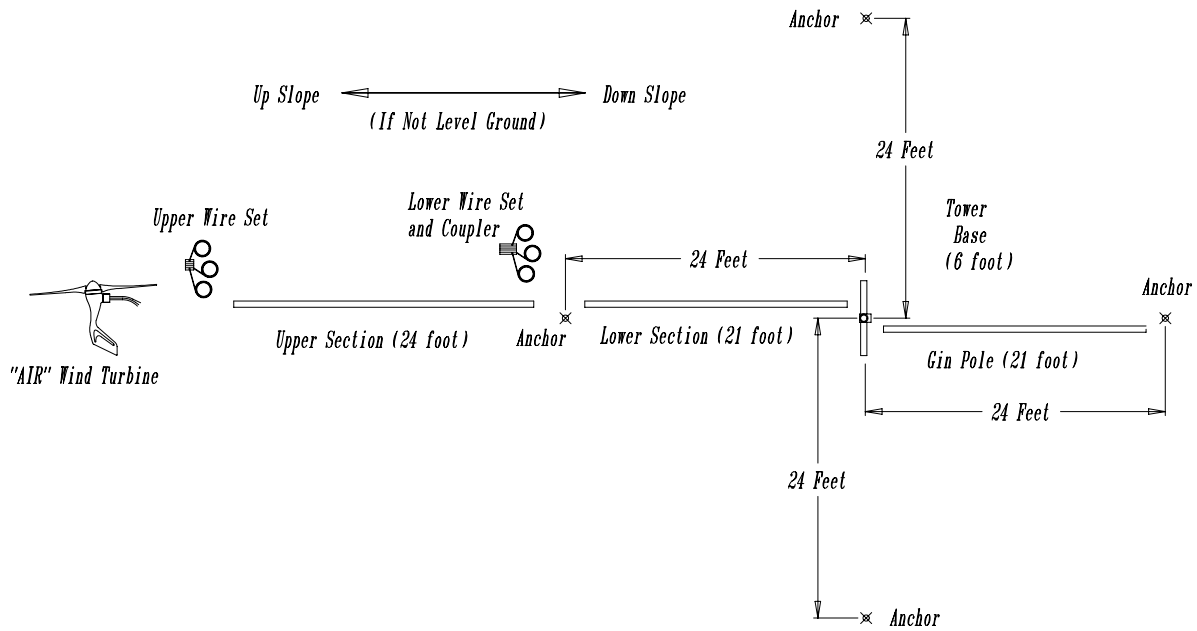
Anchor

Up Slope

Down Slope

(If Not Level Ground)

24 Feet

Tower Base (6 foot)

Upper Wire Set

Lower Wire Set and Coupler

24 Feet

Anchor

Upper Section (24 foot)

Anchor

Lower Section (21 foot)

Gin Pole (21 foot)

"AIR" Wind Turbine

24 Feet

24 Feet

Anchor